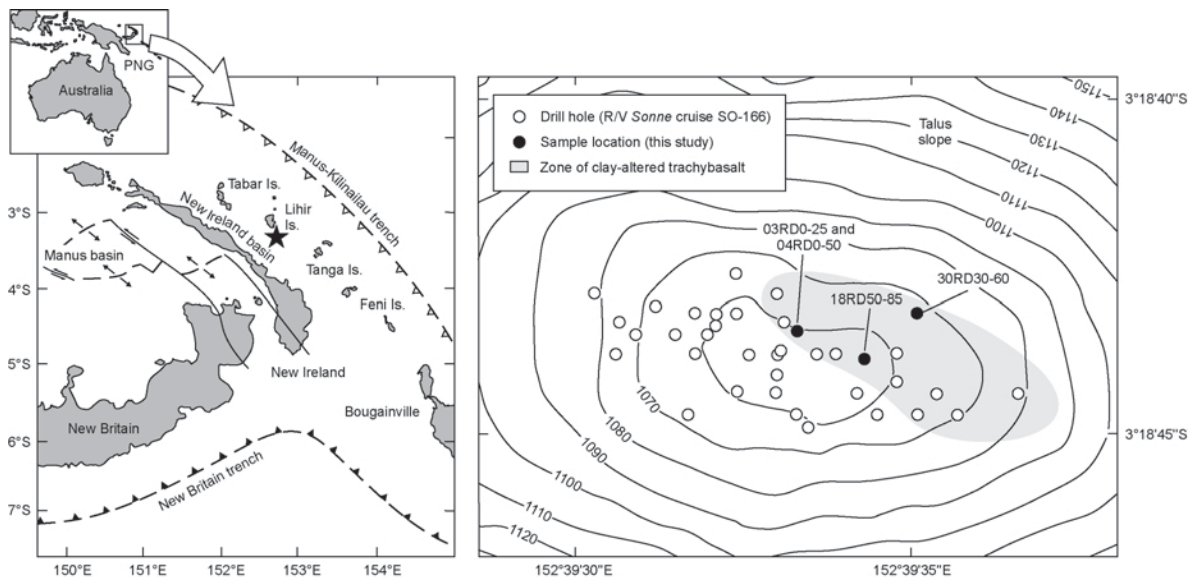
PNG
Australia
Manus-Kilinailau trench
Tabar Is.
Lihir Is.
New Ireland basin
Manus basin
Tanga Is.
Feni Is.
New Ireland
Bougainville
New Britain
New Britain trench
3°S
4°S
5°S
6°S
7°S
150°E
151°E
152°E
153°E
154°E

Drill hole (R/V *Sonne* cruise SO-166)
Sample location (this study)
Zone of clay-altered trachybasalt
Talus slope
03RD0-25 and 04RD0-50
30RD30-60
18RD50-85
1150
1140
1130
1120
1110
1100
1070
1080
1090
1100
1110
1120
3°18'40"S
3°18'45"S
152°39'30"E
152°39'35"E